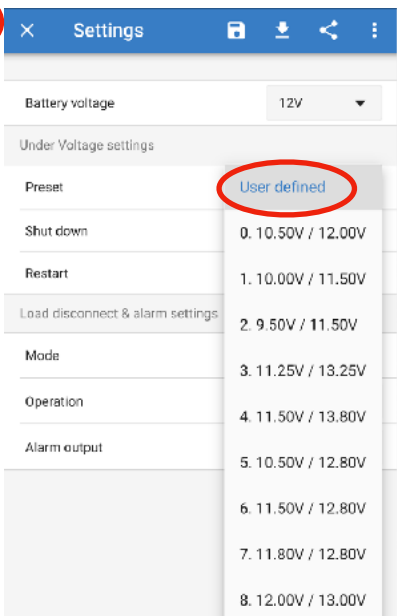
Settings

Battery voltage
12V

Under Voltage settings

Preset

Shut down

Restart

Load disconnect & alarm settings

Mode

Operation

Alarm output

User defined

0. 10.50V / 12.00V

1. 10.00V / 11.50V

2. 9.50V / 11.50V

3. 11.25V / 13.25V

4. 11.50V / 13.80V

5. 10.50V / 12.80V

6. 11.50V / 12.80V

7. 11.80V / 12.80V

8. 12.00V / 13.00V